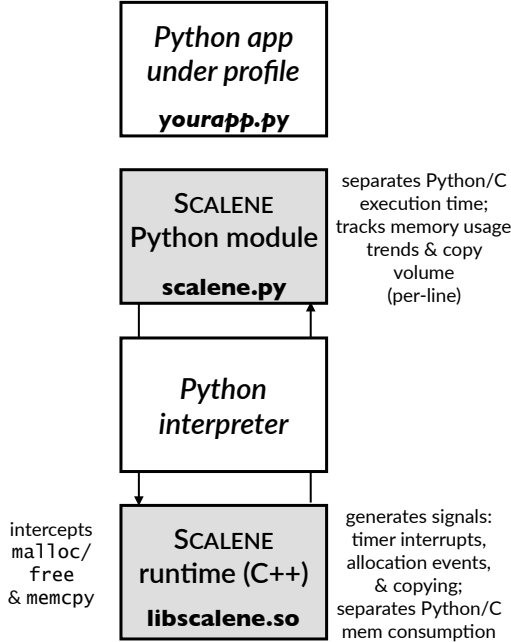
Python app under profile

yourapp.py

SCALENE Python module

scalene.py

separates Python/C execution time; tracks memory usage trends & copy volume (per-line)

Python interpreter

intercepts malloc/ free & memcpy

SCALENE runtime (C++)

libscalene.so

generates signals: timer interrupts, allocation events, & copying; separates Python/C mem consumption